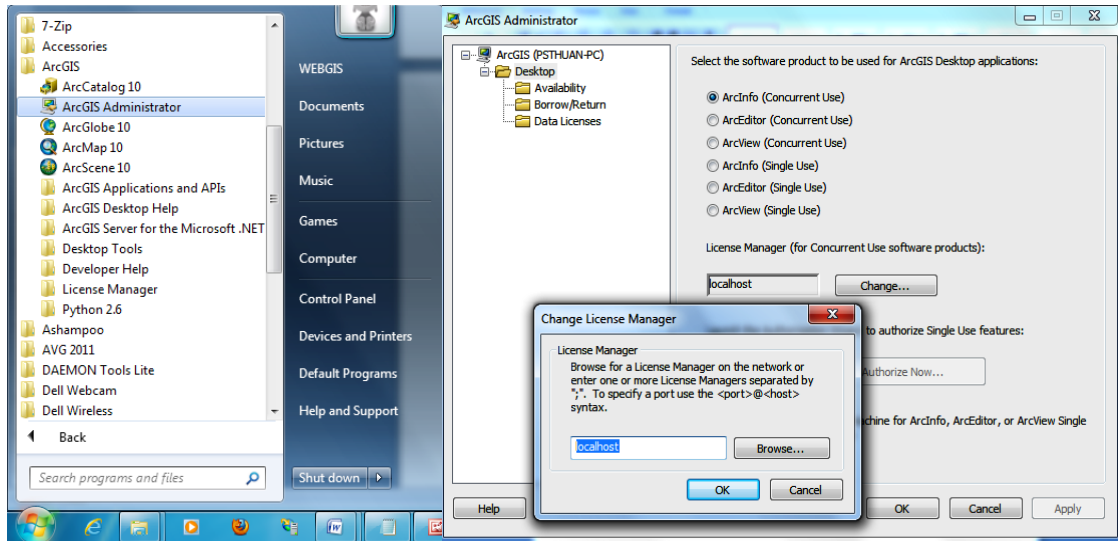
7-Zip
Accessories
ArcGIS
ArcCatalog 10
ArcGIS Administrator
ArcGlobe 10
ArcMap 10
ArcScene 10
ArcGIS Applications and APIs
ArcGIS Desktop Help
ArcGIS Server for the Microsoft .NET
Desktop Tools
Developer Help
License Manager
Python 2.6
Ashampoo
AVG 2011
DAEMON Tools Lite
Dell Webcam
Dell Wireless
Back
Search programs and files

WEBGIS
Documents
Pictures
Music
Games
Computer
Control Panel
Devices and Printers
Default Programs
Help and Support
Shut down

ArcGIS Administrator
ArcGIS (PSTHUAN-PC)
Desktop
Availability
Borrow/Return
Data Licenses

Select the software product to be used for ArcGIS Desktop applications:
ArcInfo (Concurrent Use)
ArcEditor (Concurrent Use)
ArcView (Concurrent Use)
ArcInfo (Single Use)
ArcEditor (Single Use)
ArcView (Single Use)

License Manager (for Concurrent Use software products):
localhost
Change...
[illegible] to authorize Single Use features:
Authorize Now...
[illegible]chine for ArcInfo, ArcEditor, or ArcView Single

Change License Manager
License Manager
Browse for a License Manager on the network or enter one or more License Managers separated by ";". To specify a port use the <port>@<host> syntax.
localhost
Browse...
OK
Cancel

Help
OK
Cancel
Apply